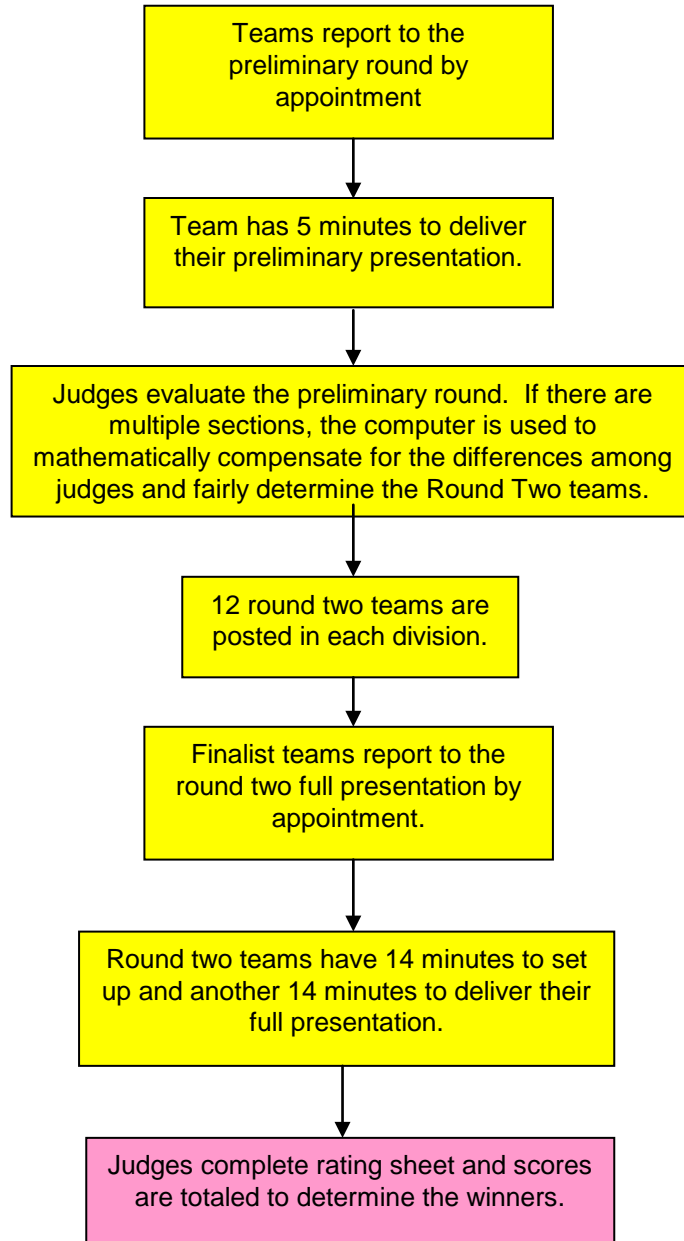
Teams report to the preliminary round by appointment

Team has 5 minutes to deliver their preliminary presentation.

Judges evaluate the preliminary round. If there are multiple sections, the computer is used to mathematically compensate for the differences among judges and fairly determine the Round Two teams.

12 round two teams are posted in each division.

Finalist teams report to the round two full presentation by appointment.

Round two teams have 14 minutes to set up and another 14 minutes to deliver their full presentation.

Judges complete rating sheet and scores are totaled to determine the winners.